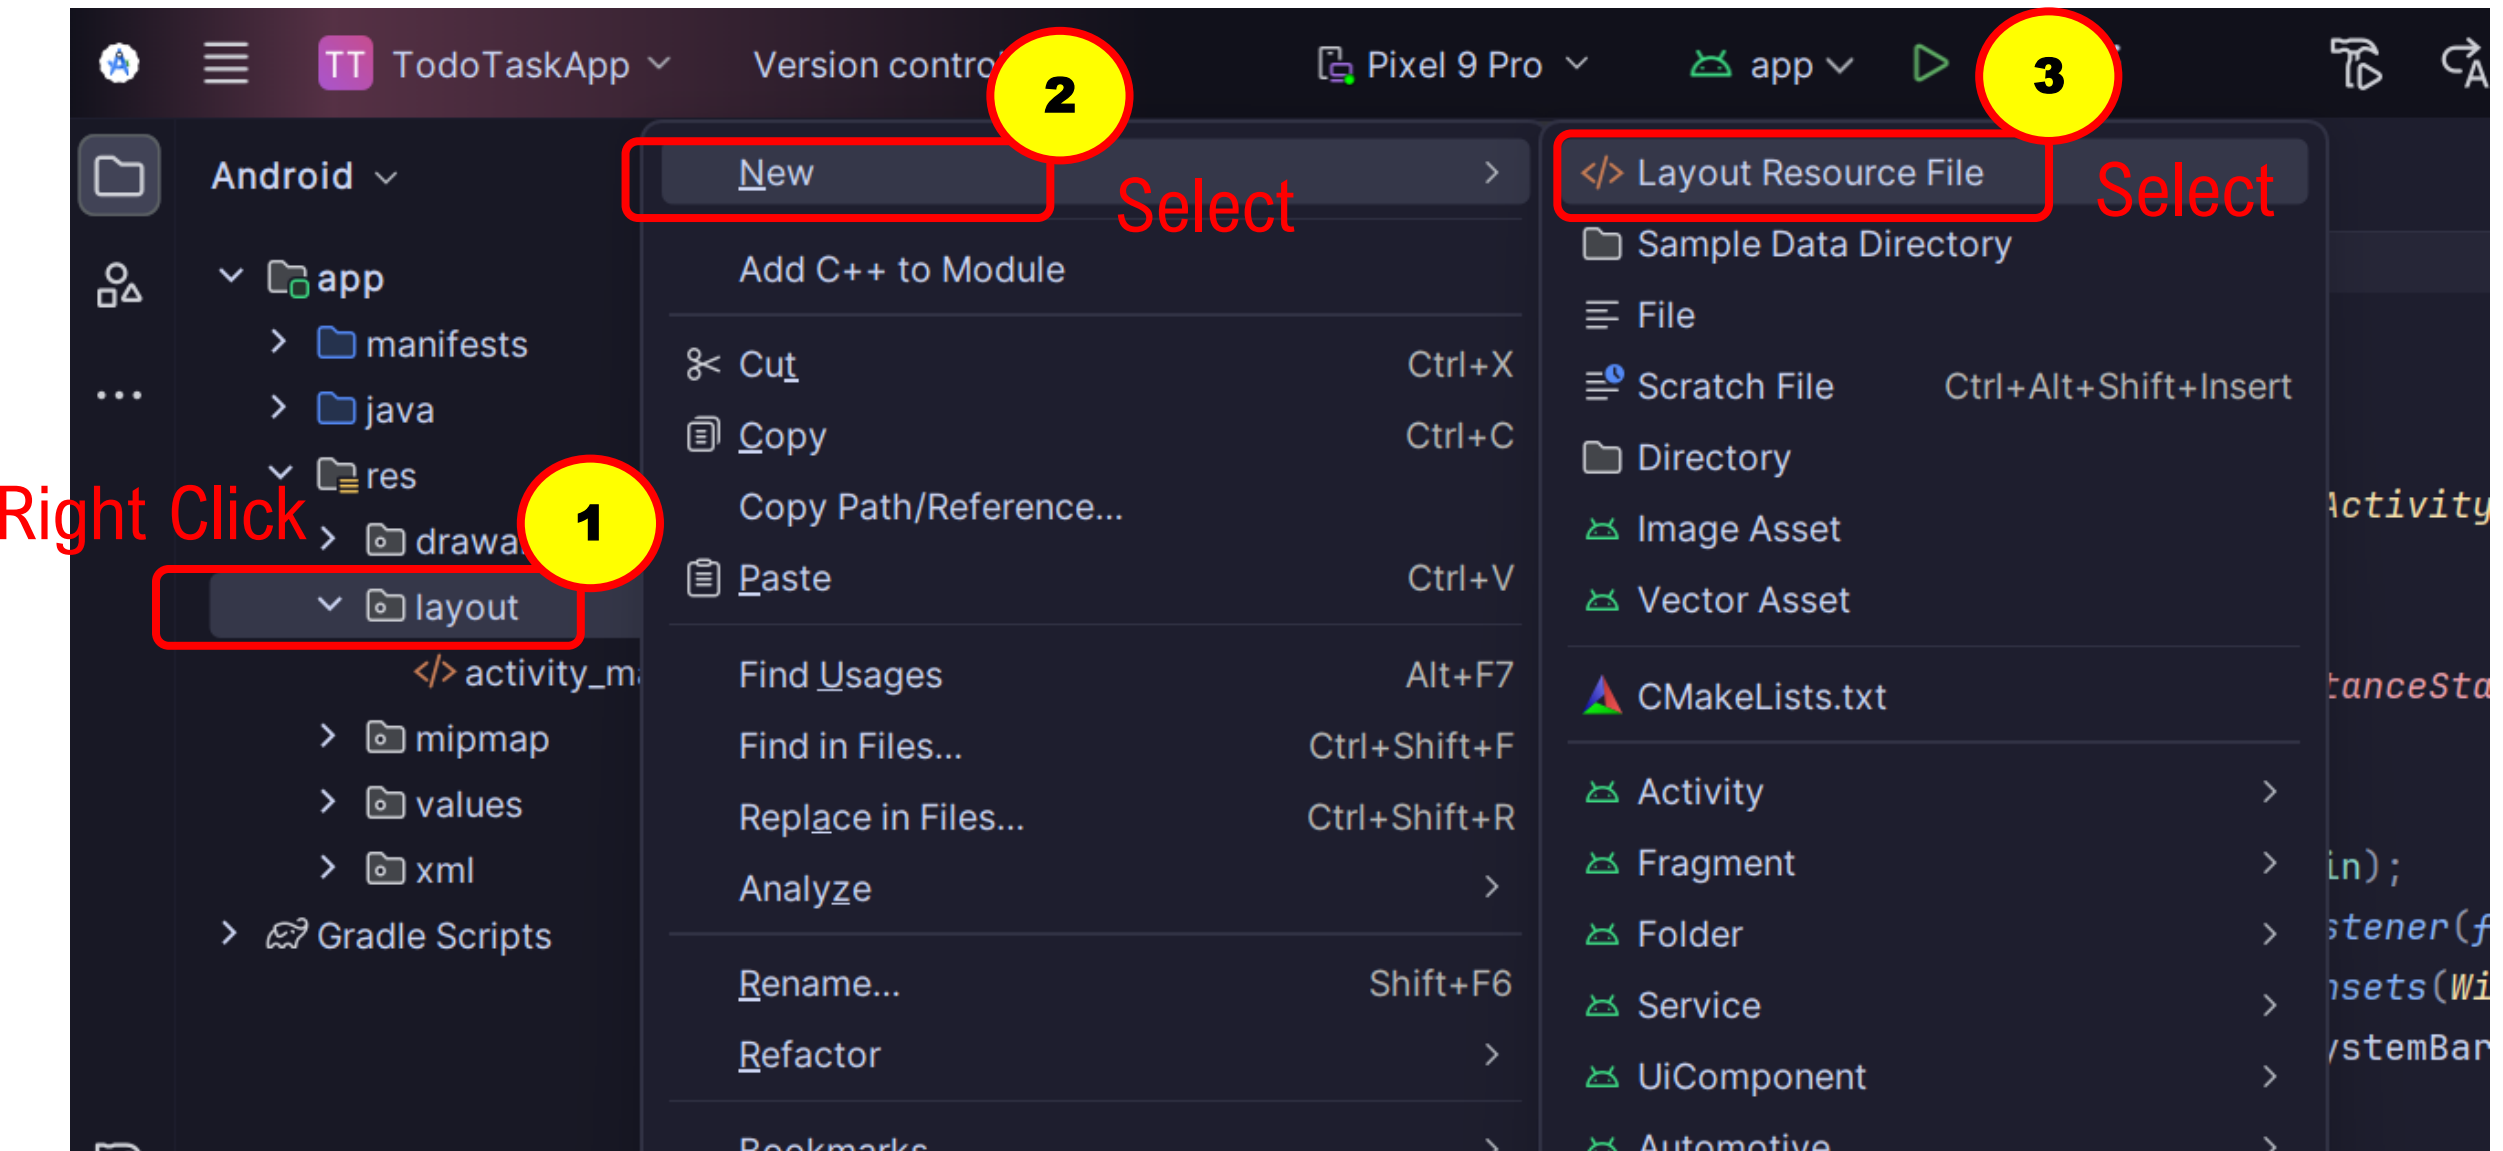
TT TodoTaskApp Version contro

2

Pixel 9 Pro app

3

Android

app
manifests
java
res
Right Click
drawa
1
layout
activity_m
mipmap
values
xml
Gradle Scripts

New
Select
Add C++ to Module
Cut Ctrl+X
Copy Ctrl+C
Copy Path/Reference...
Paste Ctrl+V
Find Usages Alt+F7
Find in Files... Ctrl+Shift+F
Replace in Files... Ctrl+Shift+R
Analyze
Rename... Shift+F6
Refactor
Bookmarks

Layout Resource File
Select
Sample Data Directory
File
Scratch File Ctrl+Alt+Shift+Insert
Directory
Image Asset
Vector Asset
CMakeLists.txt
Activity
Fragment
Folder
Service
UiComponent
Automotive

Activity
tanceSta
in);
stener(f
nsets(Wi
ystemBar